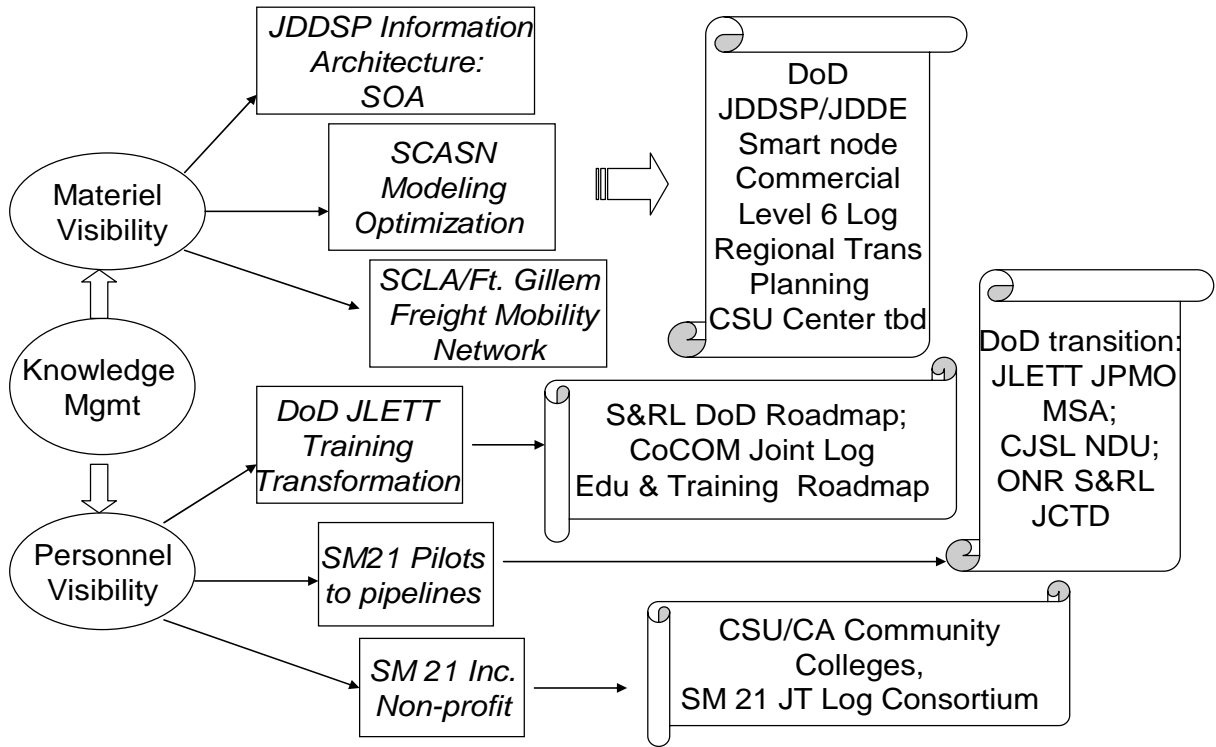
Materiel Visibility

JDDSP Information Architecture: SOA

SCASN Modeling Optimization

SCLA/Ft. Gillem Freight Mobility Network

DoD JDDSP/JDDE Smart node Commercial Level 6 Log Regional Trans Planning CSU Center tbd

Knowledge Mgmt

Personnel Visibility

DoD JLETT Training Transformation

S&RL DoD Roadmap; CoCOM Joint Log Edu & Training Roadmap

DoD transition: JLETT JPMO MSA; CJSL NDU; ONR S&RL JCTD

SM21 Pilots to pipelines

SM 21 Inc. Non-profit

CSU/CA Community Colleges, SM 21 JT Log Consortium